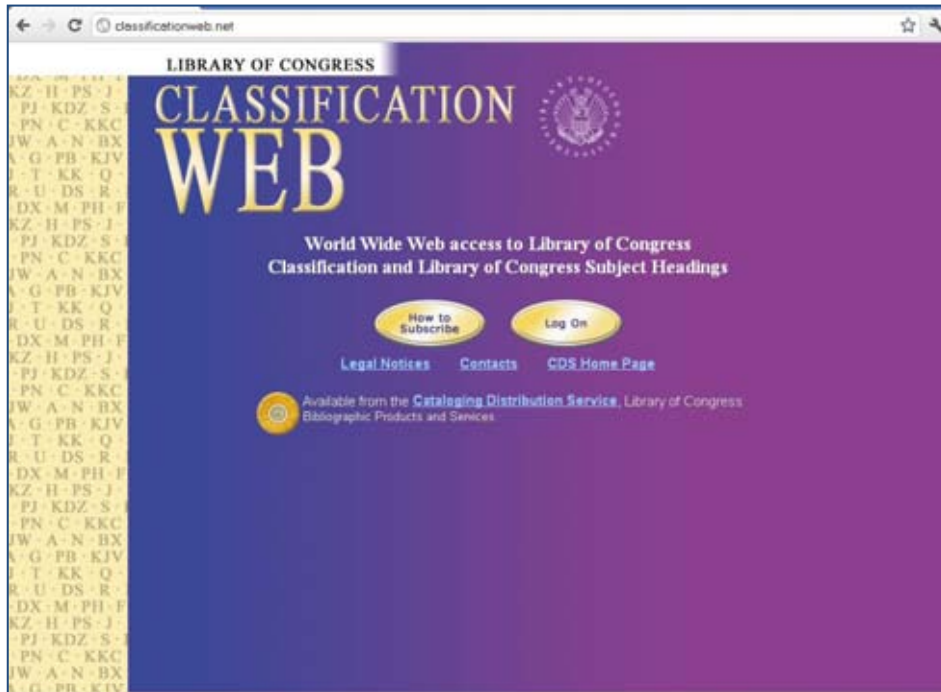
classificationweb.net

LIBRARY OF CONGRESS

CLASSIFICATION WEB

World Wide Web access to Library of Congress Classification and Library of Congress Subject Headings

How to Subscribe

Log On

Legal Notices Contacts CDS Home Page

Available from the Cataloging Distribution Service, Library of Congress Bibliographic Products and Services